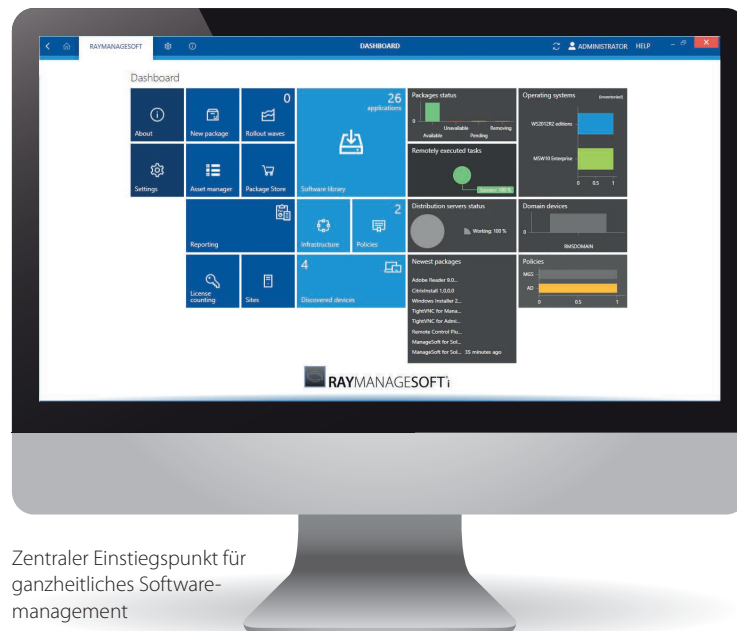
RAYMANAGESOFT

DASHBOARD

ADMINISTRATOR HELP

Dashboard

About

New package

0
Rollout waves

26
applications

Software library

Packages status

Unavailable

Available

Pending

Removing

Operating systems

WS2012R2 editions

MSW10 Enterprise

0 0.5 1

Settings

Asset manager

Package Store

Remotely executed tasks

Success: 100 %

Reporting

Infrastructure

2
Policies

Distribution servers status

Working: 100 %

Domain devices

0

RMSDOMAIN

License counting

Sites

4
Discovered devices

Newest packages

Adobe Reader 9.0...

CitrixInstall 1.0.0.0

Windows Installer 2...

TightVNC for Mana...

TightVNC for Admi...

Remote Control Plu...

ManageSoft for Sol...

ManageSoft for Sol... 35 minutes ago

Policies

MGS

AD

0 0.5 1

RAYMANAGESOFT

Zentraler Einstiegspunkt für ganzheitliches Softwaremanagement